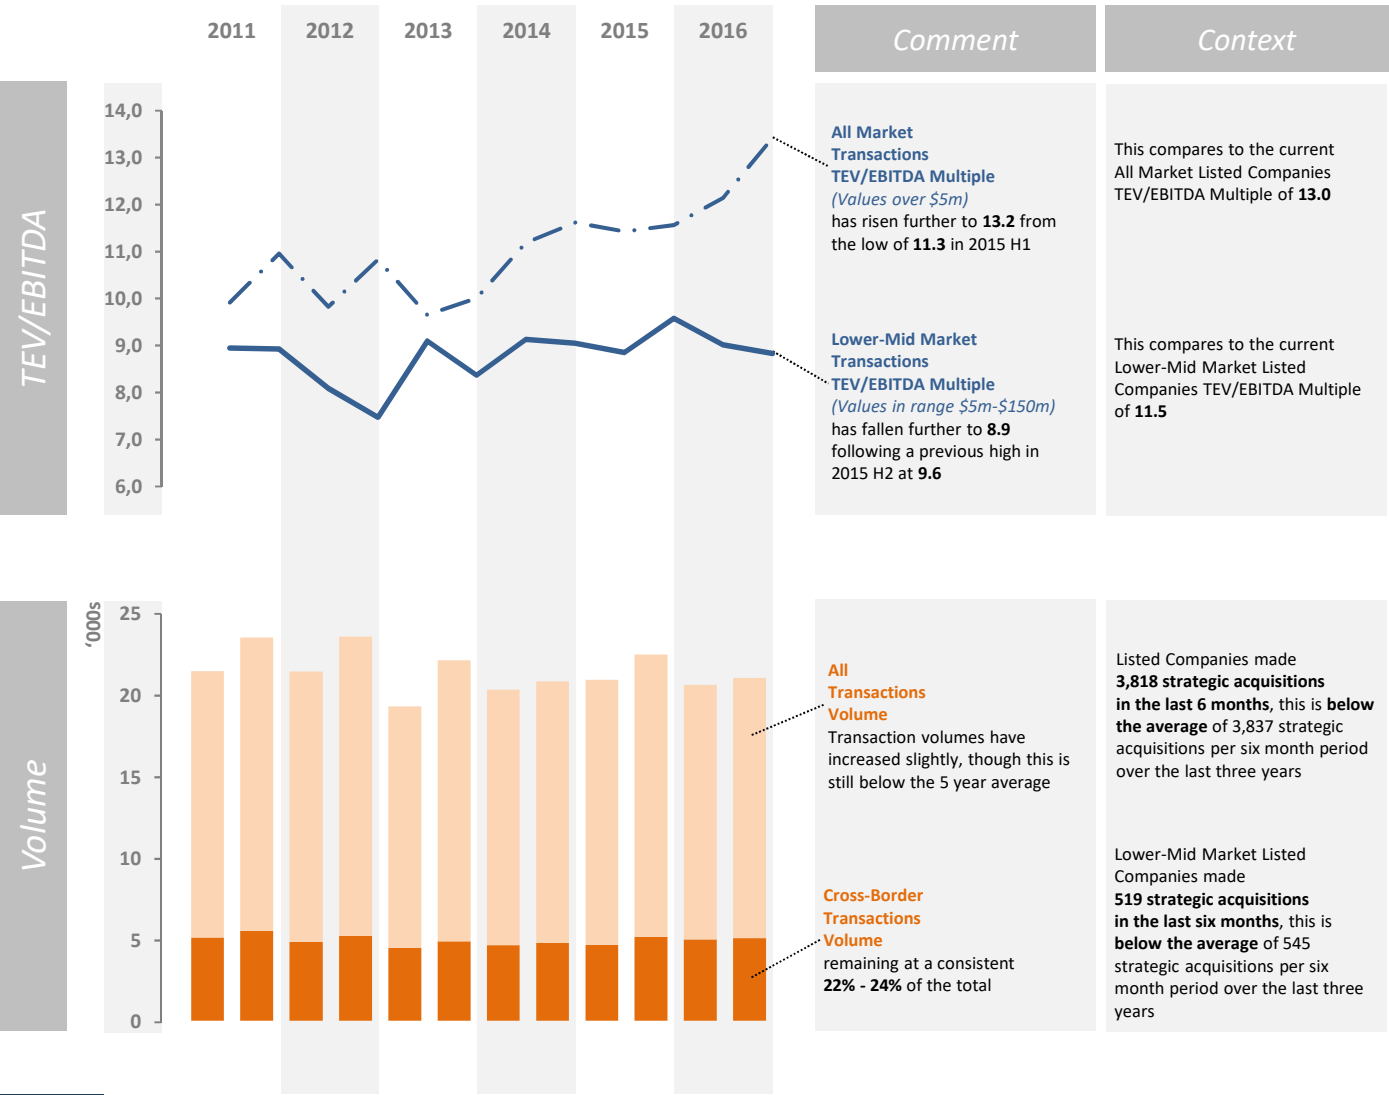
2011 2012 2013 2014 2015 2016

Comment

Context

TEV/EBITDA

14,0
13,0
12,0
11,0
10,0
9,0
8,0
7,0
6,0

All Market Transactions TEV/EBITDA Multiple (Values over $5m) has risen further to **13.2** from the low of **11.3** in 2015 H1

This compares to the current All Market Listed Companies TEV/EBITDA Multiple of **13.0**

Lower-Mid Market Transactions TEV/EBITDA Multiple (Values in range $5m-$150m) has fallen further to **8.9** following a previous high in 2015 H2 at **9.6**

This compares to the current Lower-Mid Market Listed Companies TEV/EBITDA Multiple of **11.5**

Volume

'000s

25
20
15
10
5
0

All Transactions Volume
Transaction volumes have increased slightly, though this is still below the 5 year average

Listed Companies made **3,818 strategic acquisitions in the last 6 months**, this is **below the average** of 3,837 strategic acquisitions per six month period over the last three years

Cross-Border Transactions Volume
remaining at a consistent **22% - 24%** of the total

Lower-Mid Market Listed Companies made **519 strategic acquisitions in the last six months**, this is **below the average** of 545 strategic acquisitions per six month period over the last three years